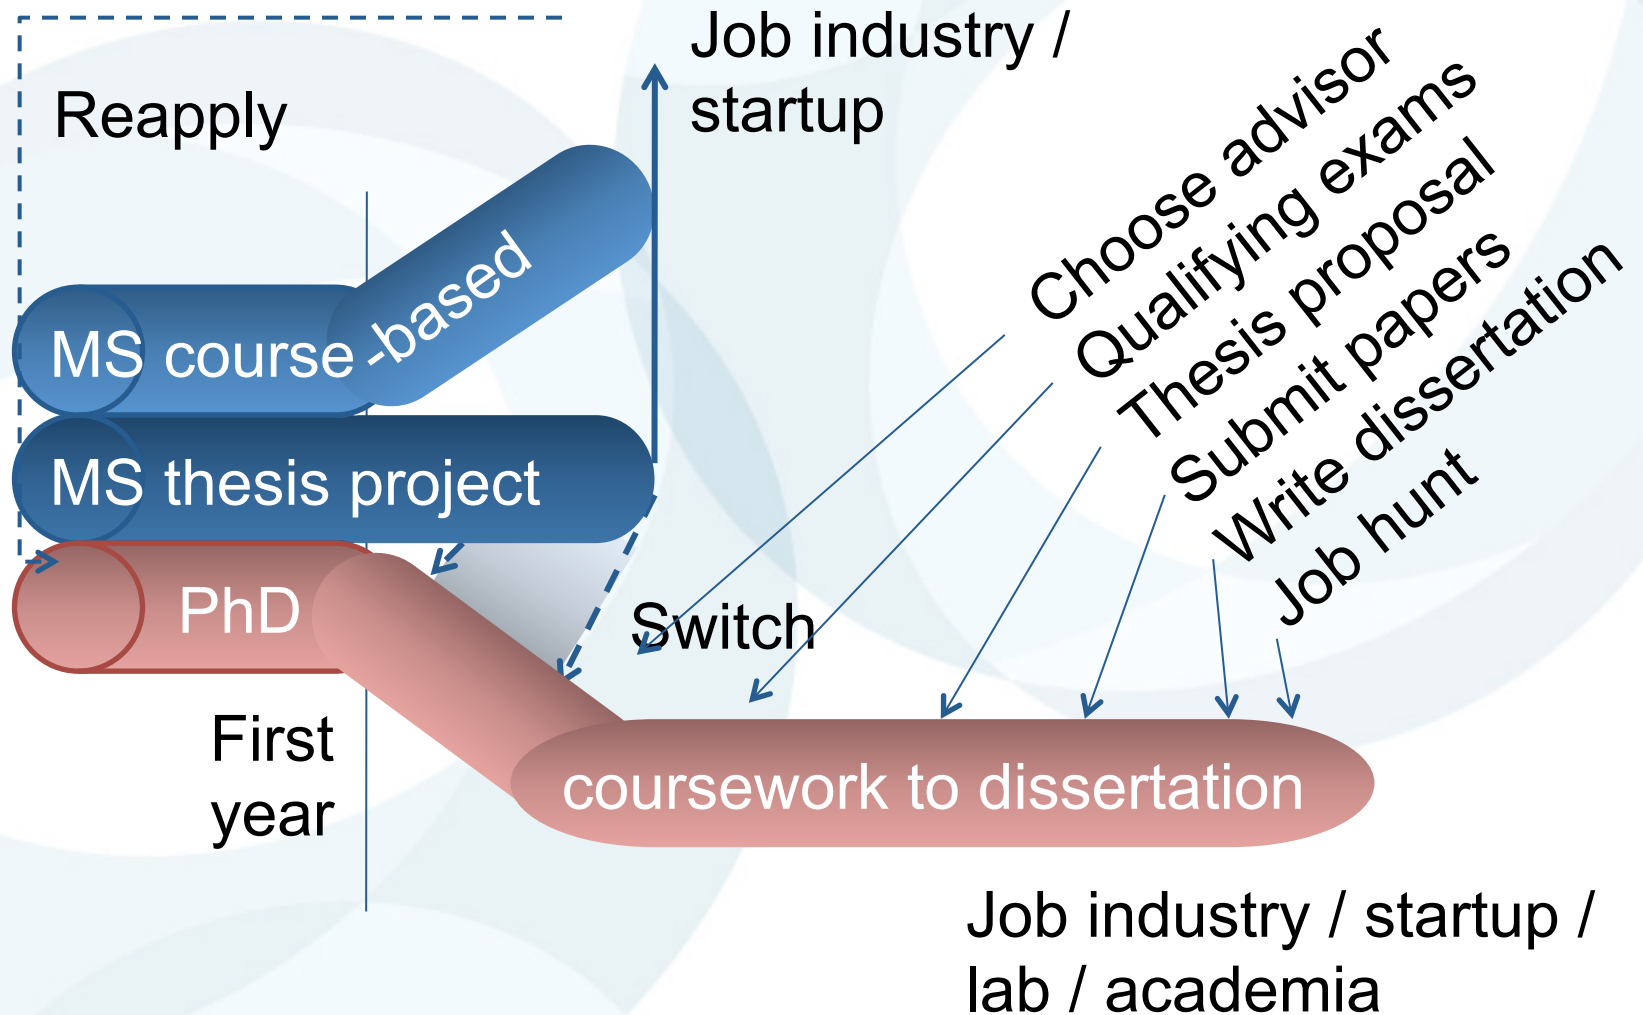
Reapply

Job industry / startup

MS course -based

MS thesis project

PhD

Switch

First year

Choose advisor
Qualifying exams
Thesis proposal
Submit papers
Write dissertation
Job hunt

coursework to dissertation

Job industry / startup / lab / academia